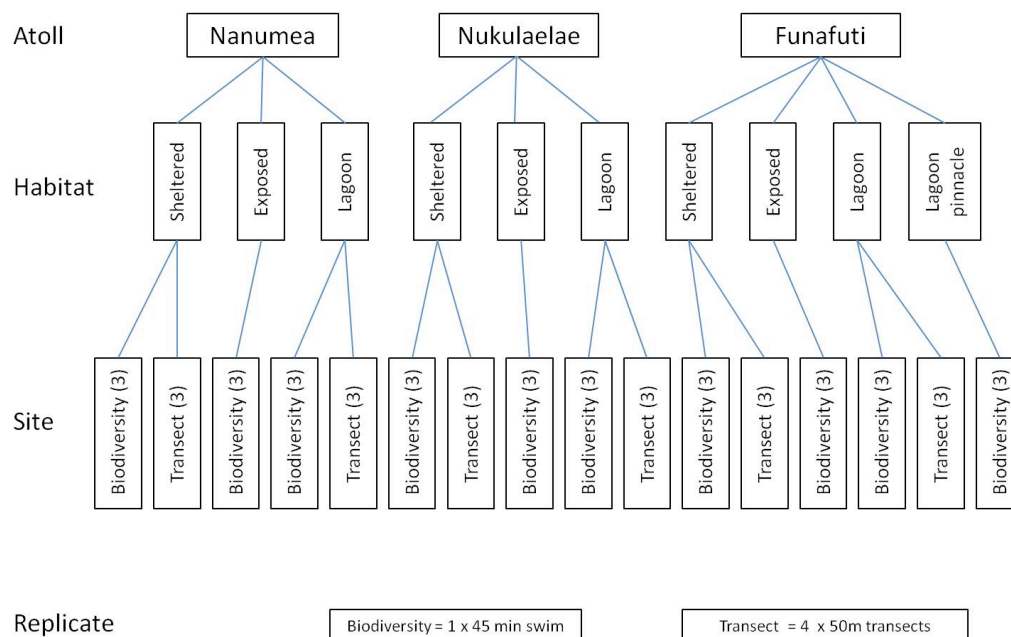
Atoll

Nanumea

Nukulaelae

Funafuti

Habitat

Sheltered

Exposed

Lagoon

Sheltered

Exposed

Lagoon

Sheltered

Exposed

Lagoon

Lagoon pinnacle

Site

Biodiversity (3)

Transect (3)

Biodiversity (3)

Biodiversity (3)

Transect (3)

Biodiversity (3)

Transect (3)

Biodiversity (3)

Biodiversity (3)

Transect (3)

Biodiversity (3)

Transect (3)

Biodiversity (3)

Biodiversity (3)

Transect (3)

Biodiversity (3)

Replicate

Biodiversity = 1 x 45 min swim

Transect = 4 x 50m transects